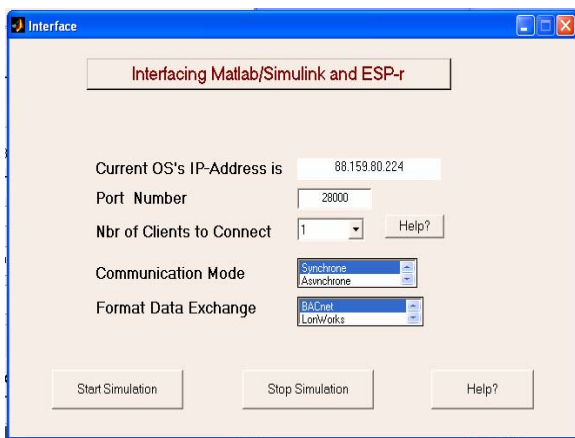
Interface

Interfacing Matlab/Simulink and ESP-r

Current OS's IP-Address is 88.159.80.224

Port Number 28000

Nbr of Clients to Connect 1

Help?

Communication Mode Synchrone Asynchrone

Format Data Exchange BACnet LonWorks

Start Simulation

Stop Simulation

Help?